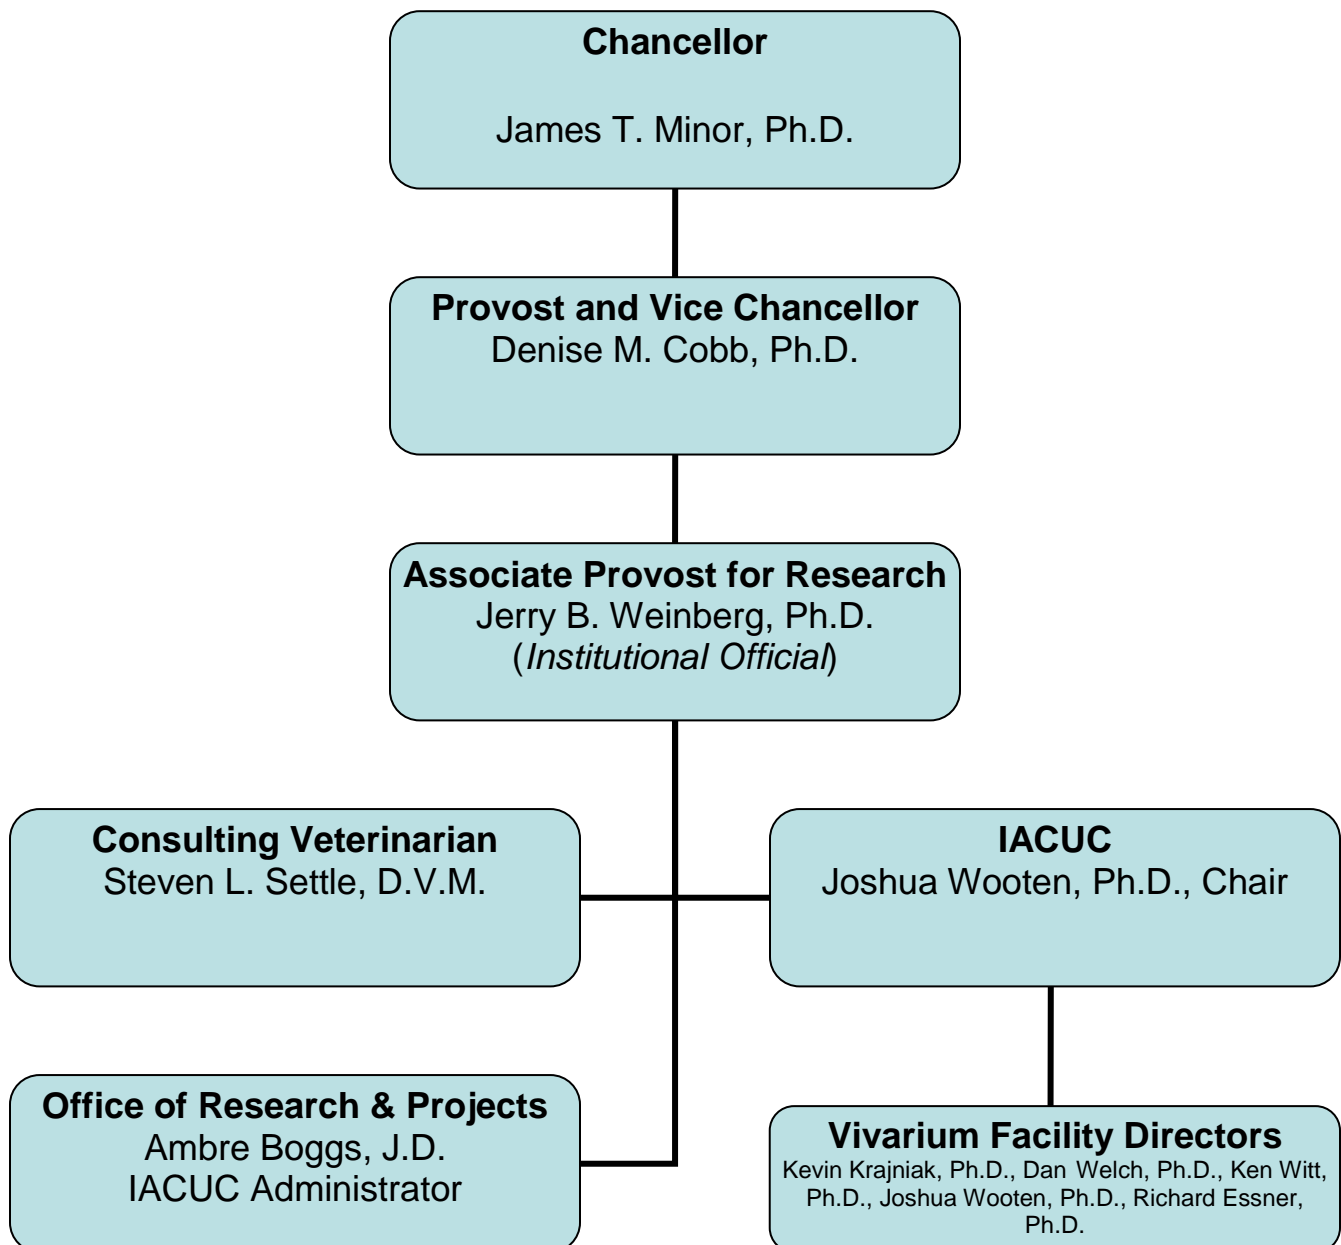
**Chancellor**

James T. Minor, Ph.D.

**Provost and Vice Chancellor**
Denise M. Cobb, Ph.D.

**Associate Provost for Research**
Jerry B. Weinberg, Ph.D.
(*Institutional Official*)

**Consulting Veterinarian**
Steven L. Settle, D.V.M.

**IACUC**
Joshua Wooten, Ph.D., Chair

**Office of Research & Projects**
Ambre Boggs, J.D.
IACUC Administrator

**Vivarium Facility Directors**
Kevin Krajniak, Ph.D., Dan Welch, Ph.D., Ken Witt, Ph.D., Joshua Wooten, Ph.D., Richard Essner, Ph.D.